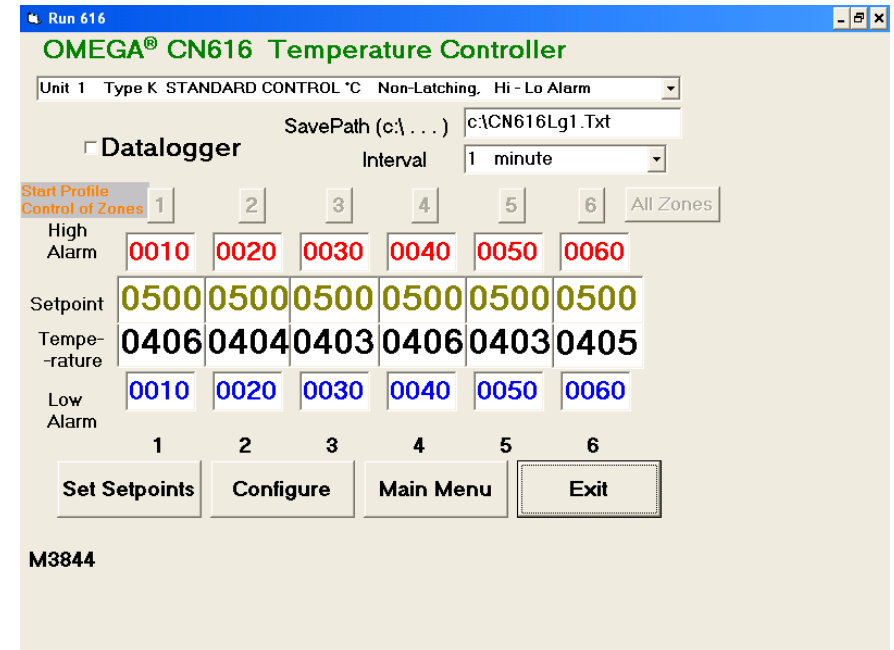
Run 616

OMEGA® CN616 Temperature Controller

Unit 1 Type K STANDARD CONTROL °C Non-Latching, Hi - Lo Alarm

Datalogger

SavePath (c:\ . . . ) c:\CN616Lg1.Txt

Interval 1 minute

Start Profile Control of Zones 1 2 3 4 5 6 All Zones

| | | | | | | |
|---|---|---|---|---|---|---|
| High Alarm | 0010 | 0020 | 0030 | 0040 | 0050 | 0060 |
| Setpoint | 0500 | 0500 | 0500 | 0500 | 0500 | 0500 |
| Tempe-rature | 0406 | 0404 | 0403 | 0406 | 0403 | 0405 |
| Low Alarm | 0010 | 0020 | 0030 | 0040 | 0050 | 0060 |
| | 1 | 2 | 3 | 4 | 5 | 6 |

Set Setpoints Configure Main Menu Exit

M3844